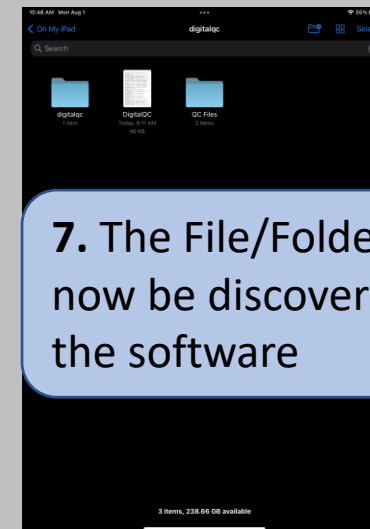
10:48 AM Mon Aug 1

55%

On My iPad

digitalqc

Sele

Search

digitalqc
1 item

DigitalQC
Today, 9:11 AM
40 KB

QC Files
2 items

**7.** The File/Folde now be discover the software

3 items, 238.66 GB available